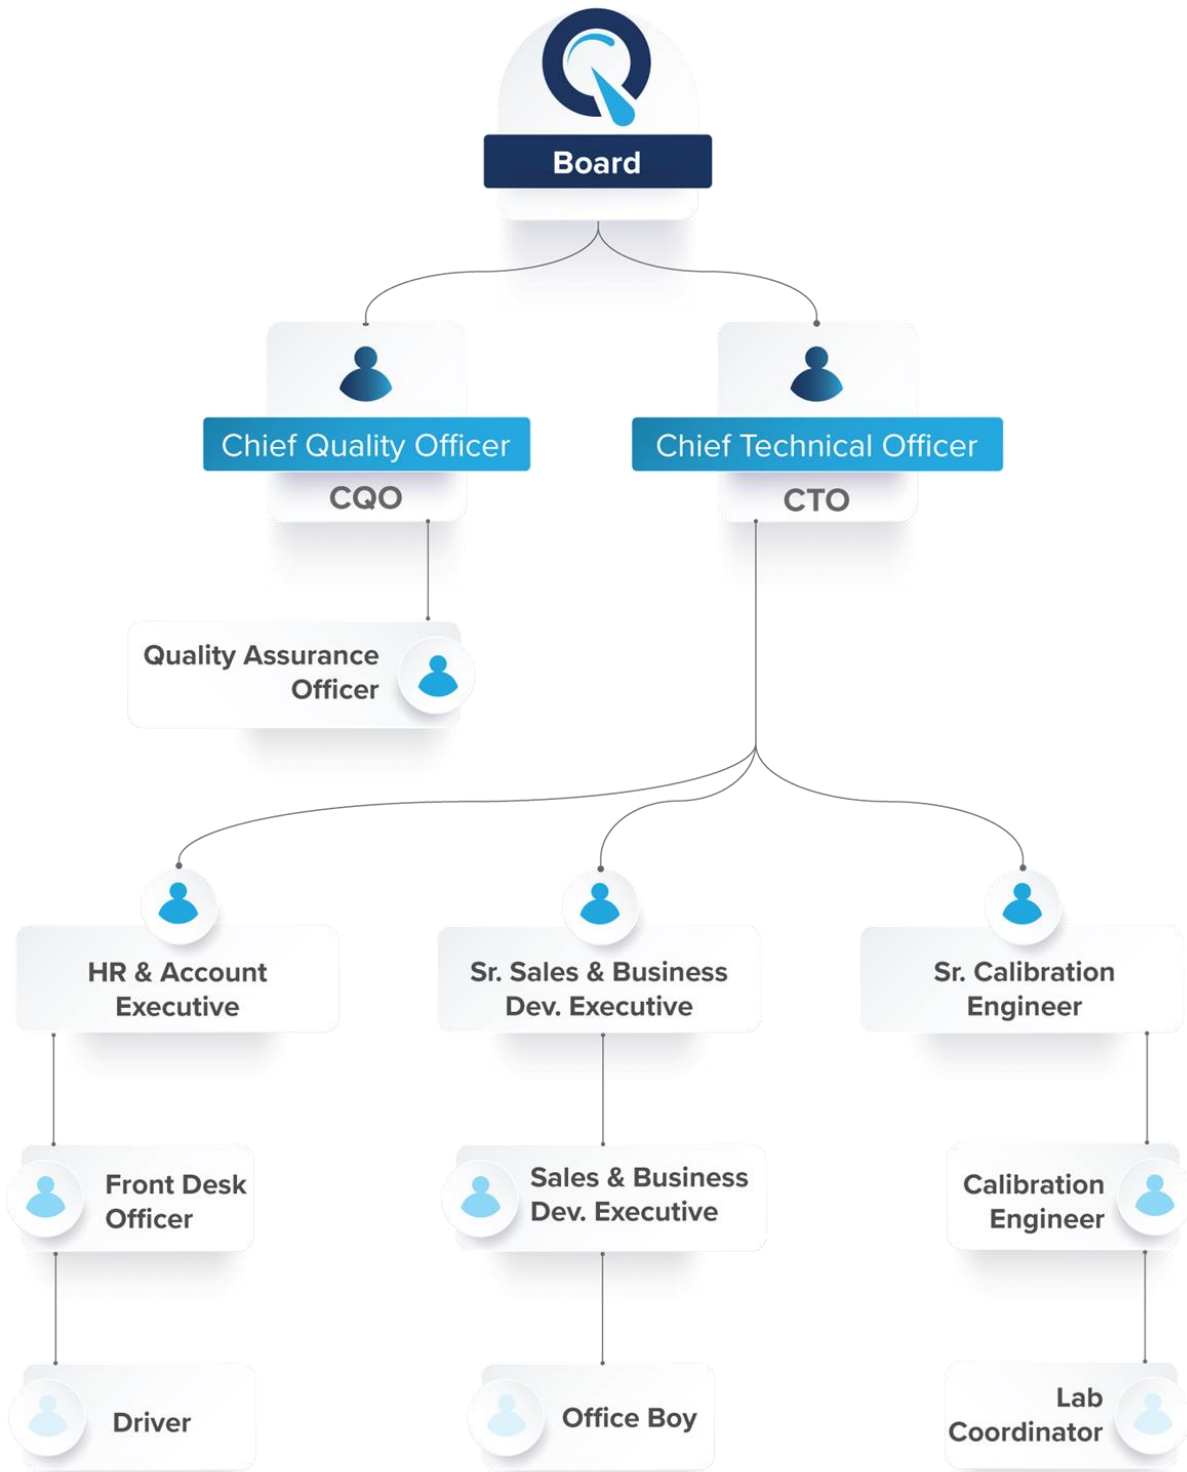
Board

Chief Quality Officer
CQO

Chief Technical Officer
CTO

Quality Assurance Officer

HR & Account Executive

Sr. Sales & Business Dev. Executive

Sr. Calibration Engineer

Front Desk Officer

Sales & Business Dev. Executive

Calibration Engineer

Driver

Office Boy

Lab Coordinator